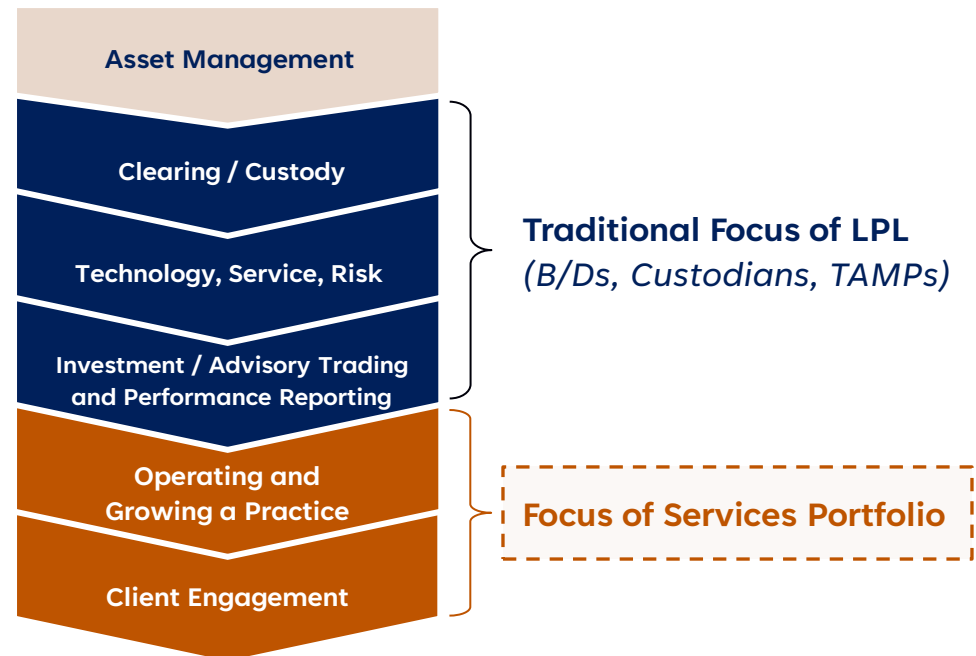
Asset Management

Clearing / Custody

Technology, Service, Risk

Investment / Advisory Trading and Performance Reporting

Operating and Growing a Practice

Client Engagement

Traditional Focus of LPL
(B/Ds, Custodians, TAMPs)

Focus of Services Portfolio